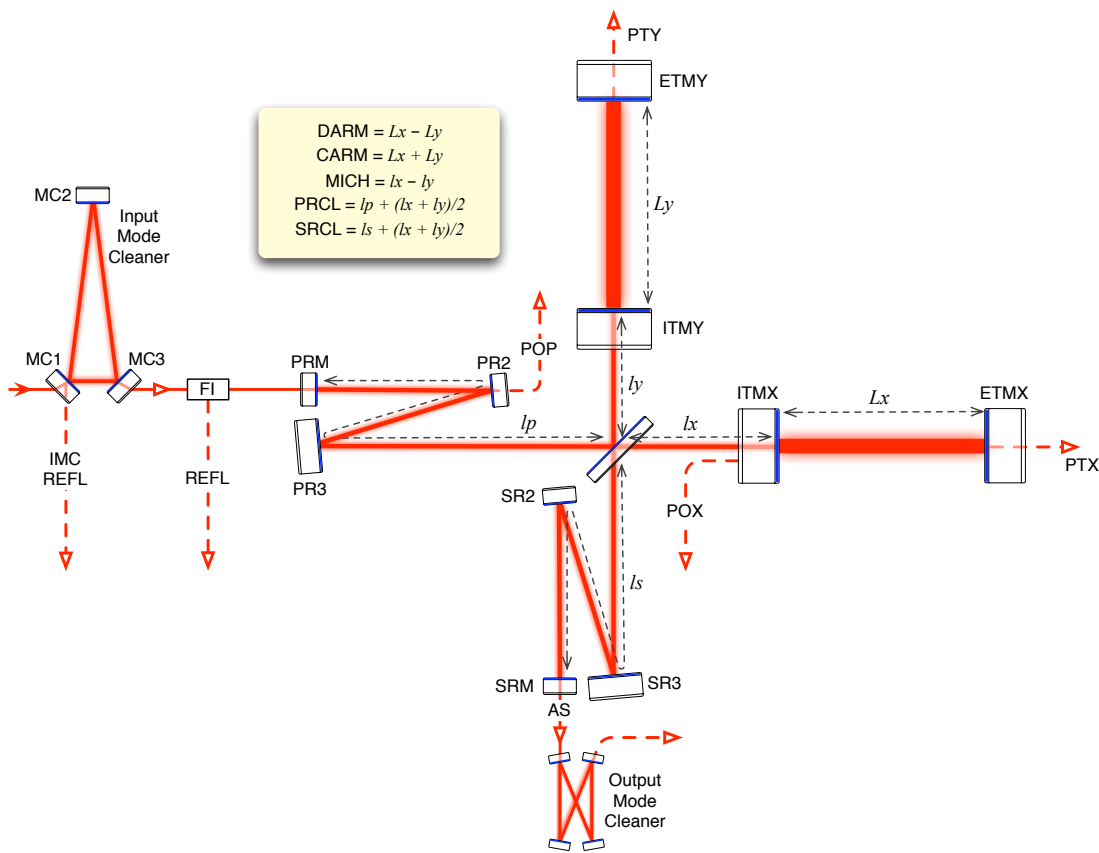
PTY

ETMY

DARM = $Lx - Ly$
CARM = $Lx + Ly$
MICH = $lx - ly$
PRCL = $lp + (lx + ly)/2$
SRCL = $ls + (lx + ly)/2$

MC2

Input Mode Cleaner

$Ly$

ITMY

POP

MC1

MC3

FI

PRM

PR2

$ly$

ITMX

$Lx$

ETMX

$lp$

$lx$

IMC REFL

REFL

PR3

PTX

SR2

POX

$ls$

SRM

SR3

AS

Output Mode Cleaner